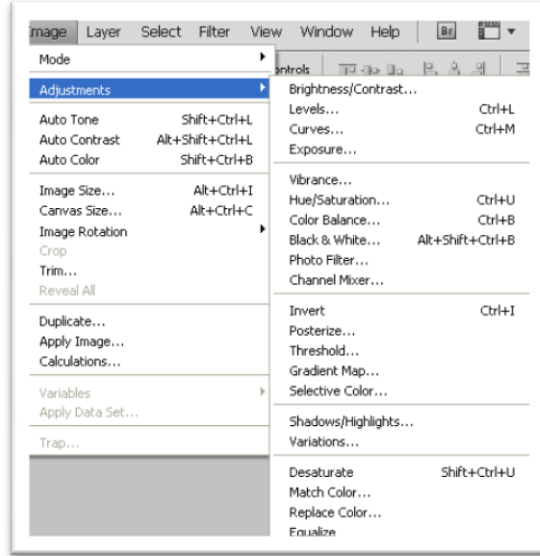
mage Layer Select Filter View Window Help Br

Mode

Adjustments

Auto Tone Shift+Ctrl+L
Auto Contrast Alt+Shift+Ctrl+L
Auto Color Shift+Ctrl+B

Image Size... Alt+Ctrl+I
Canvas Size... Alt+Ctrl+C
Image Rotation
Crop
Trim...
Reveal All

Duplicate...
Apply Image...
Calculations...

Variables
Apply Data Set...

Trap...

ontrols

Brightness/Contrast...
Levels... Ctrl+L
Curves... Ctrl+M
Exposure...

Vibrance...
Hue/Saturation... Ctrl+U
Color Balance... Ctrl+B
Black & White... Alt+Shift+Ctrl+B
Photo Filter...
Channel Mixer...

Invert Ctrl+I
Posterize...
Threshold...
Gradient Map...
Selective Color...

Shadows/Highlights...
Variations...

Desaturate Shift+Ctrl+U
Match Color...
Replace Color...
Equalize